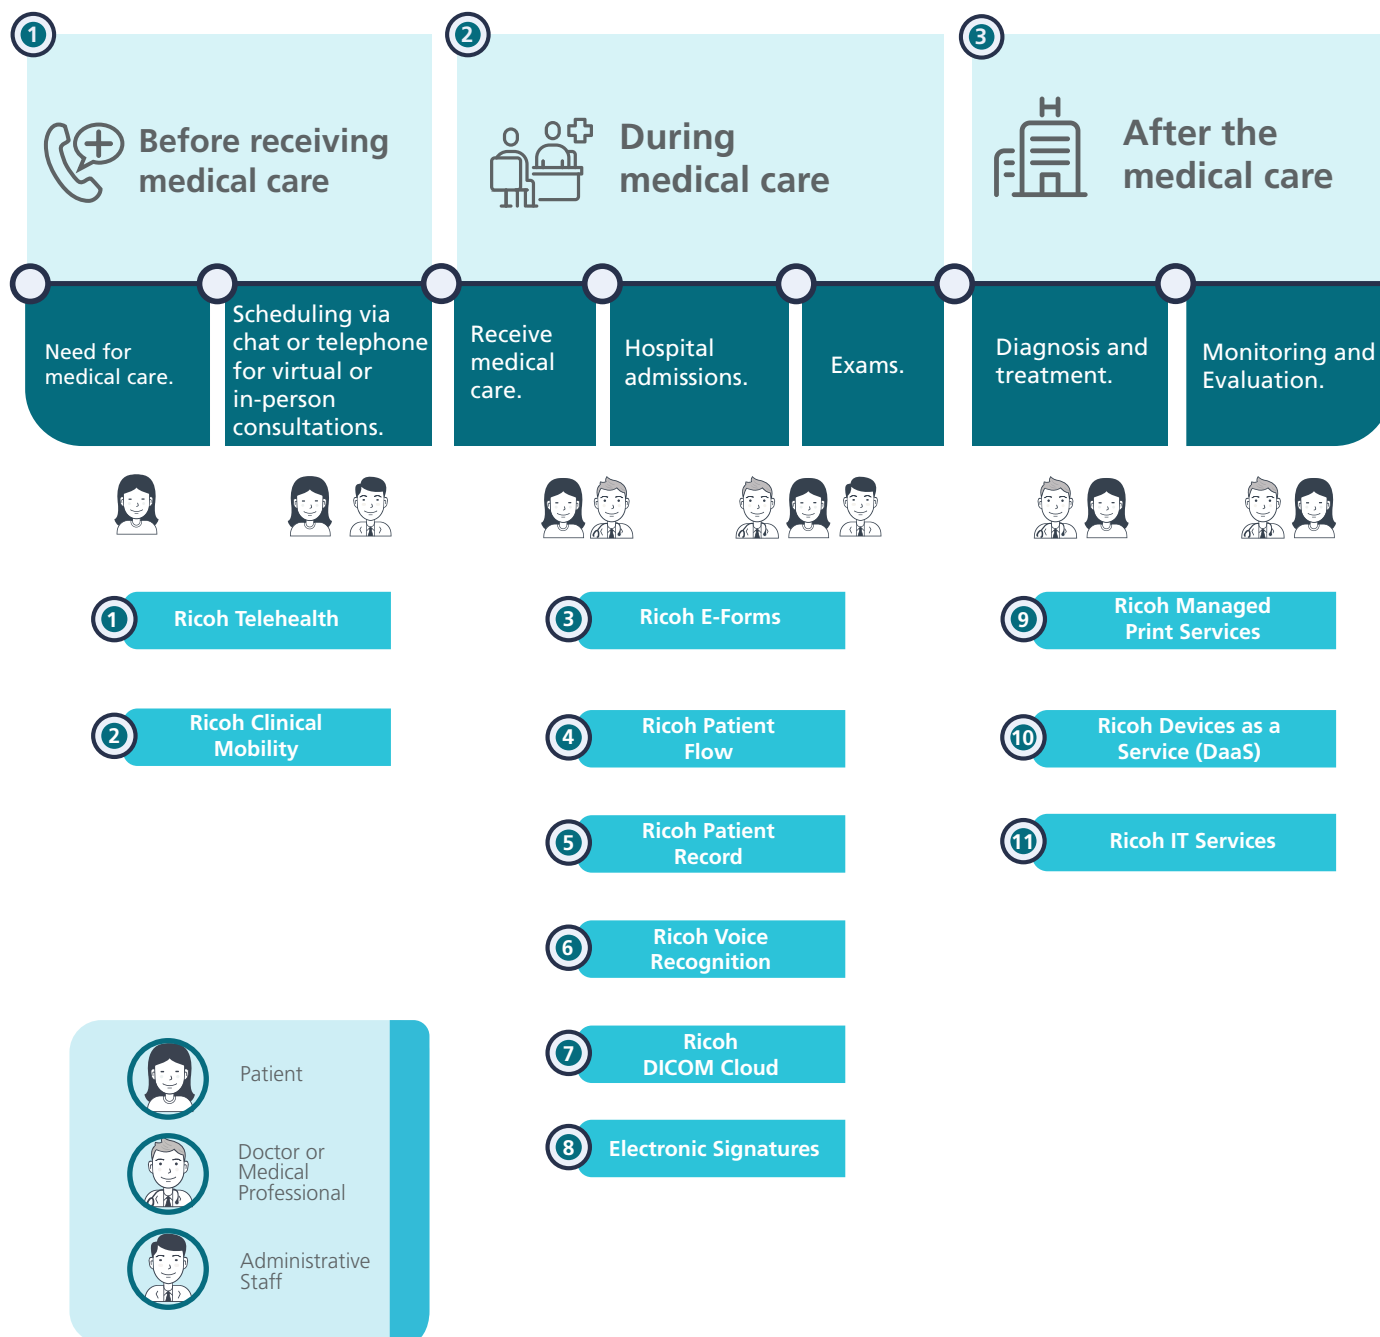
1 Before receiving medical care

2 During medical care

3 After the medical care

Need for medical care.

Scheduling via chat or telephone for virtual or in-person consultations.

Receive medical care.

Hospital admissions.

Exams.

Diagnosis and treatment.

Monitoring and Evaluation.

1 Ricoh Telehealth

2 Ricoh Clinical Mobility

3 Ricoh E-Forms

4 Ricoh Patient Flow

5 Ricoh Patient Record

6 Ricoh Voice Recognition

7 Ricoh DICOM Cloud

8 Electronic Signatures

9 Ricoh Managed Print Services

10 Ricoh Devices as a Service (DaaS)

11 Ricoh IT Services

Patient

Doctor or Medical Professional

Administrative Staff